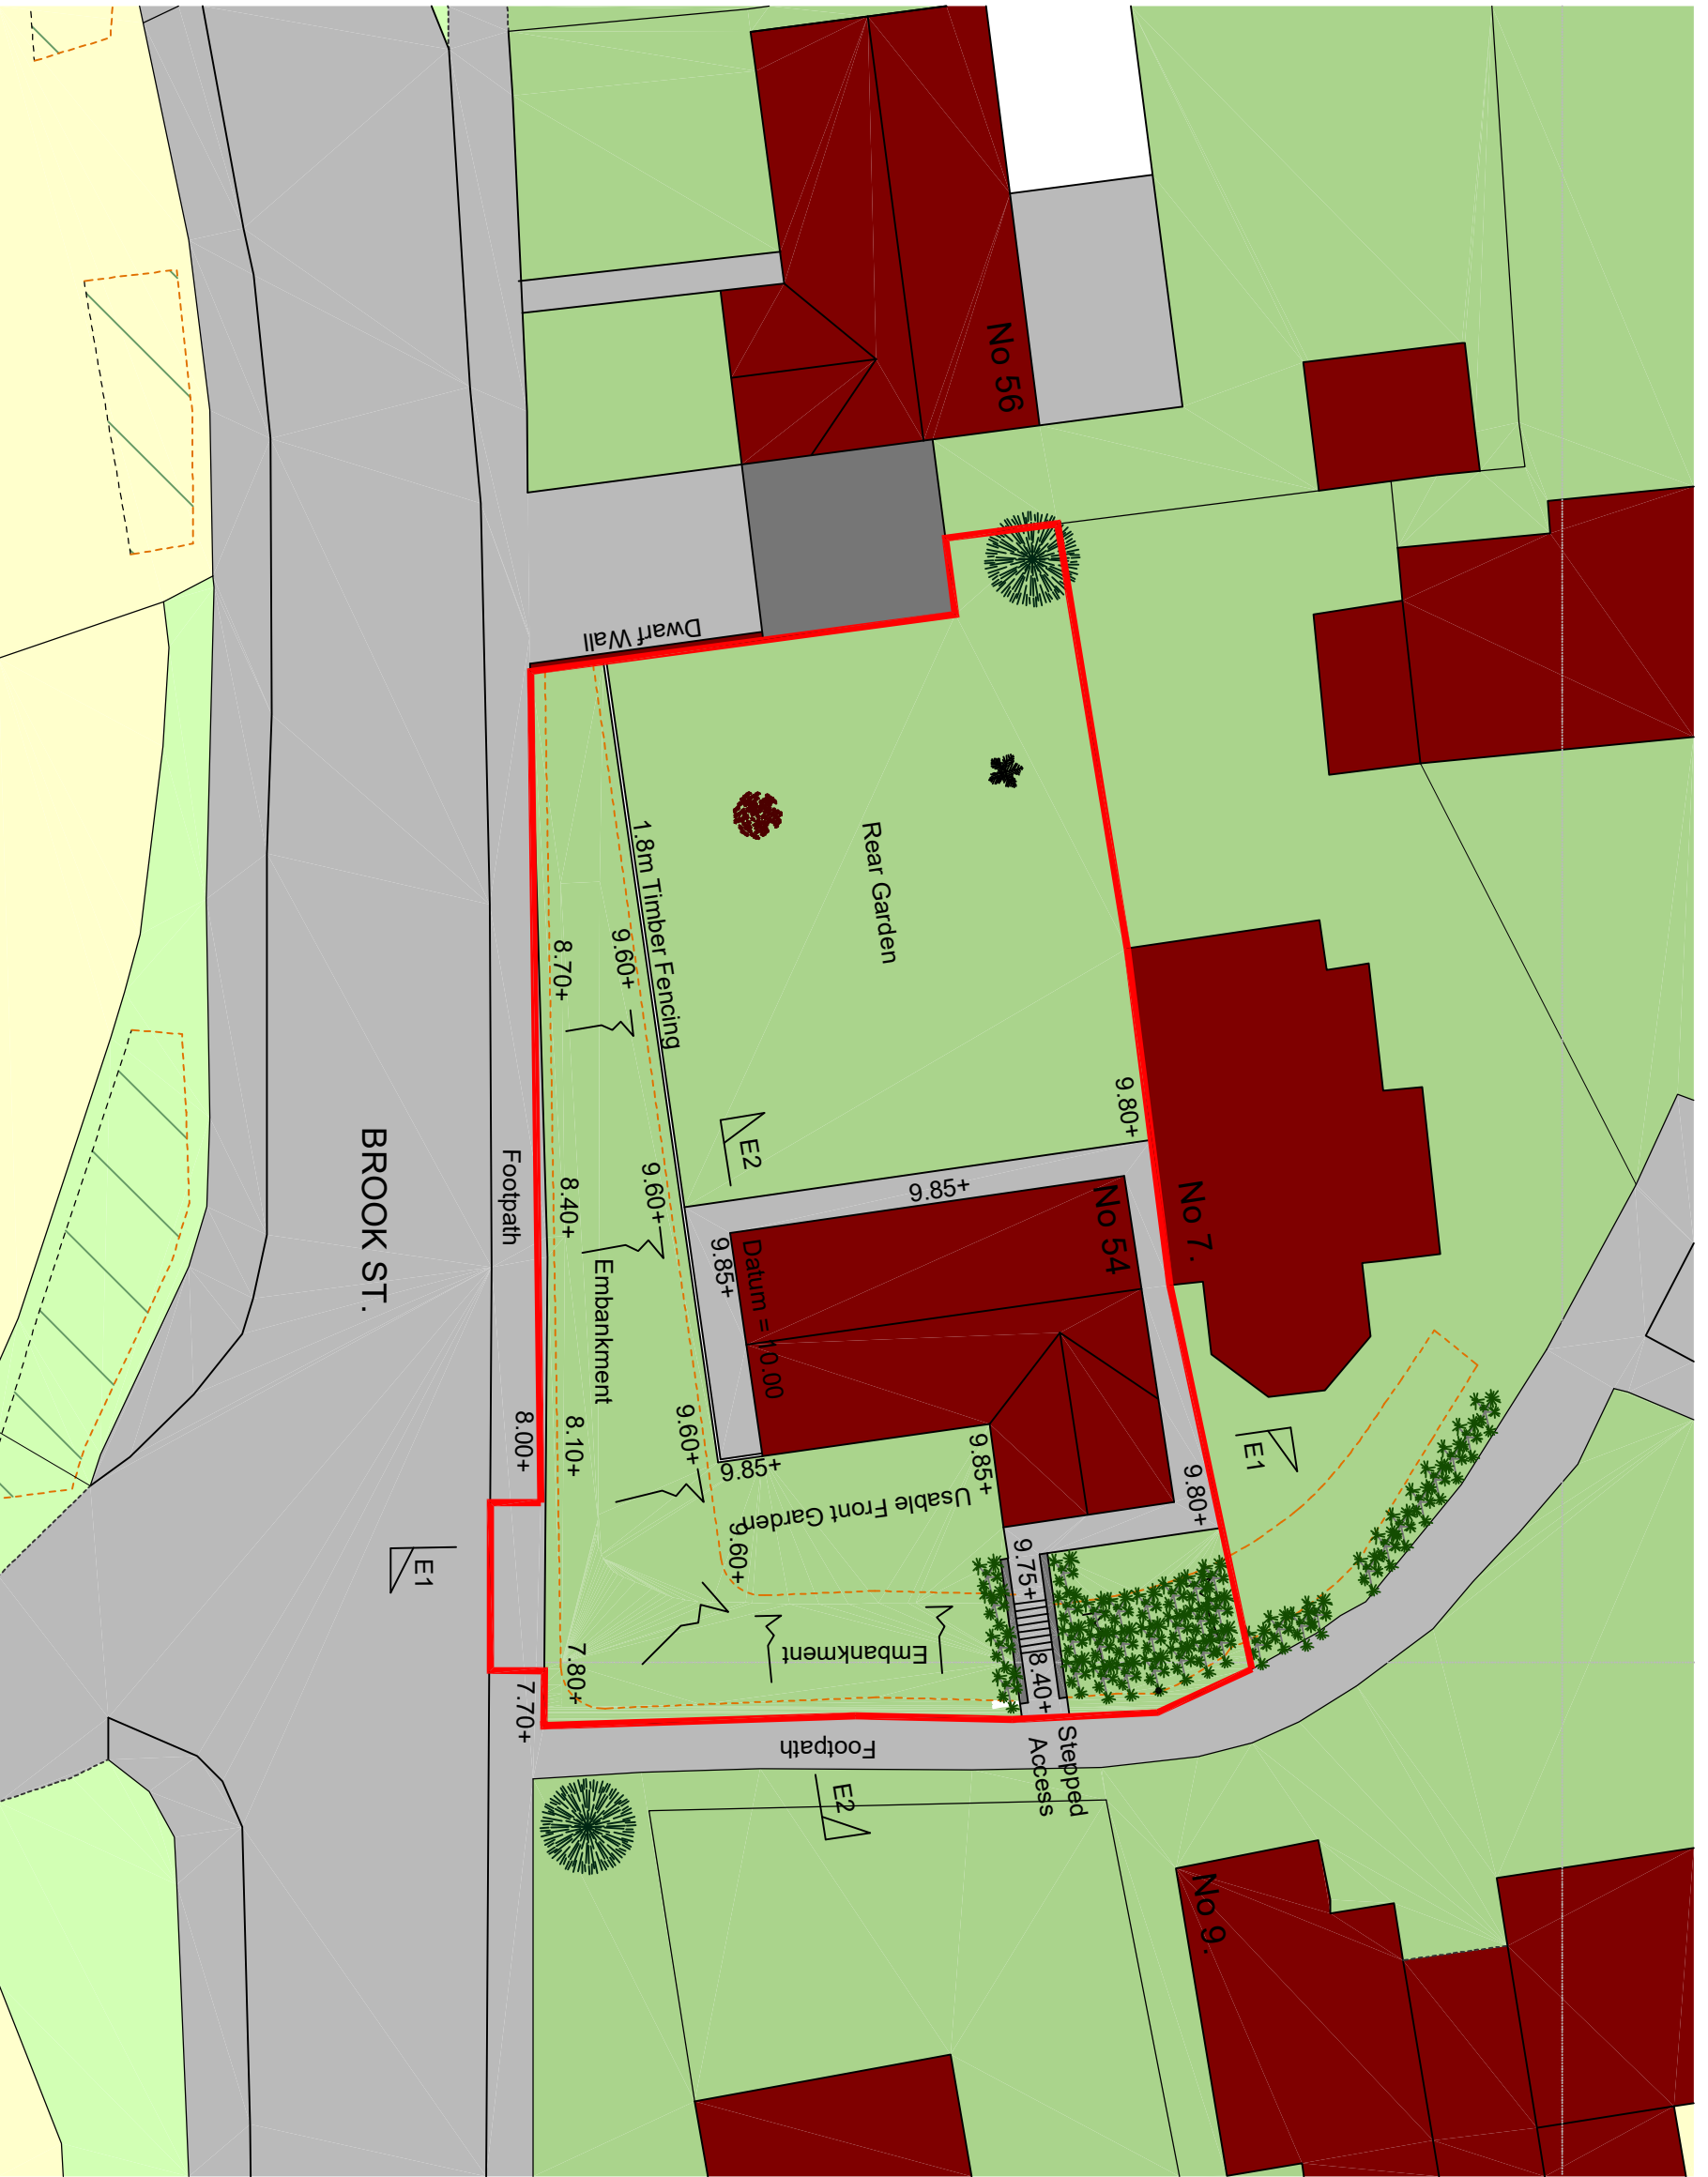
No 56

Dwarf Wall

1.8m Timber Fencing

Rear Garden

8.70+

9.60+

E2

9.80+

BROOK ST.

Footpath

8.40+

9.60+

9.85+

No 54

No 7.

9.85+

Datum = 10.00

Embankment

8.00+

8.10+

9.60+

9.85+

9.85+

9.80+

E1

Usable Front Garden

9.60+

E1

9.75+

Embankment

7.80+

8.40+

7.70+

Footpath

Stepped Access

E2

No 9.